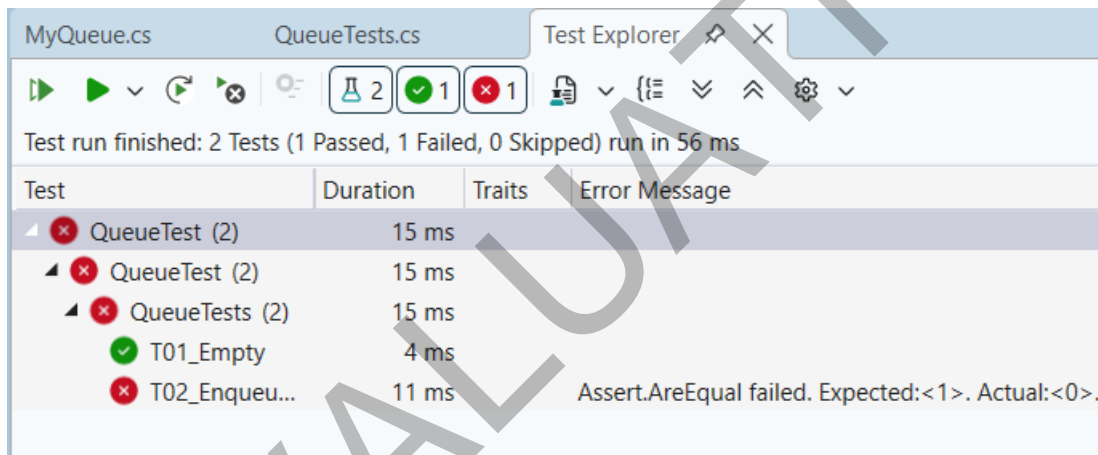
MyQueue.cs QueueTests.cs Test Explorer

2 1 1

Test run finished: 2 Tests (1 Passed, 1 Failed, 0 Skipped) run in 56 ms

| Test | Duration | Traits | Error Message |
|---|---|---|---|
| QueueTest (2) | 15 ms | | |
| QueueTest (2) | 15 ms | | |
| QueueTests (2) | 15 ms | | |
| T01_Empty | 4 ms | | |
| T02_Enqueu... | 11 ms | | Assert.AreEqual failed. Expected:<1>. Actual:<0>. |

EVALUATI